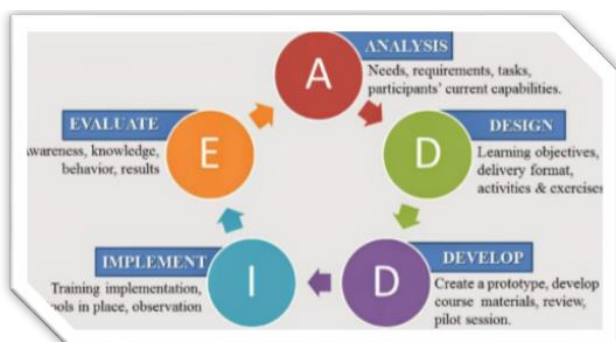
A

ANALYSIS

Needs, requirements, tasks, participants' current capabilities.

D

DESIGN

Learning objectives, delivery format, activities & exercises

D

DEVELOP

Create a prototype, develop course materials, review, pilot session.

I

IMPLEMENT

Training implementation, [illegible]ols in place, observation

E

EVALUATE

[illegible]wareness, knowledge, behavior, results